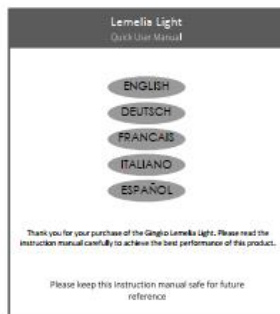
Lemelia Light
Quick User Manual

ENGLISH
DEUTSCH
FRANCAIS
ITALIANO
ESPAÑOL

Thank you for your purchase of the Gingko Lemelia Light. Please read the instruction manual carefully to achieve the best performance of this product.

Please keep this instruction manual safe for future reference